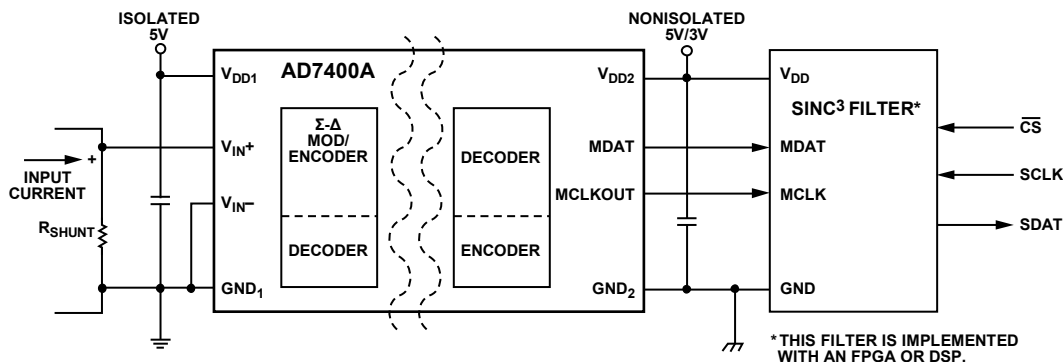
ISOLATED 5V

NONISOLATED 5V/3V

AD7400A

$V_{DD1}$

$V_{IN}+$

$V_{IN}-$

$GND_1$

Σ-Δ MOD/ ENCODER

DECODER

DECODER

ENCODER

$V_{DD2}$

MDAT

MCLKOUT

$GND_2$

INPUT CURRENT

+

$R_{SHUNT}$

$V_{DD}$

SINC$^3$ FILTER*

MDAT

MCLK

GND

$\overline{CS}$

SCLK

SDAT

*THIS FILTER IS IMPLEMENTED WITH AN FPGA OR DSP.